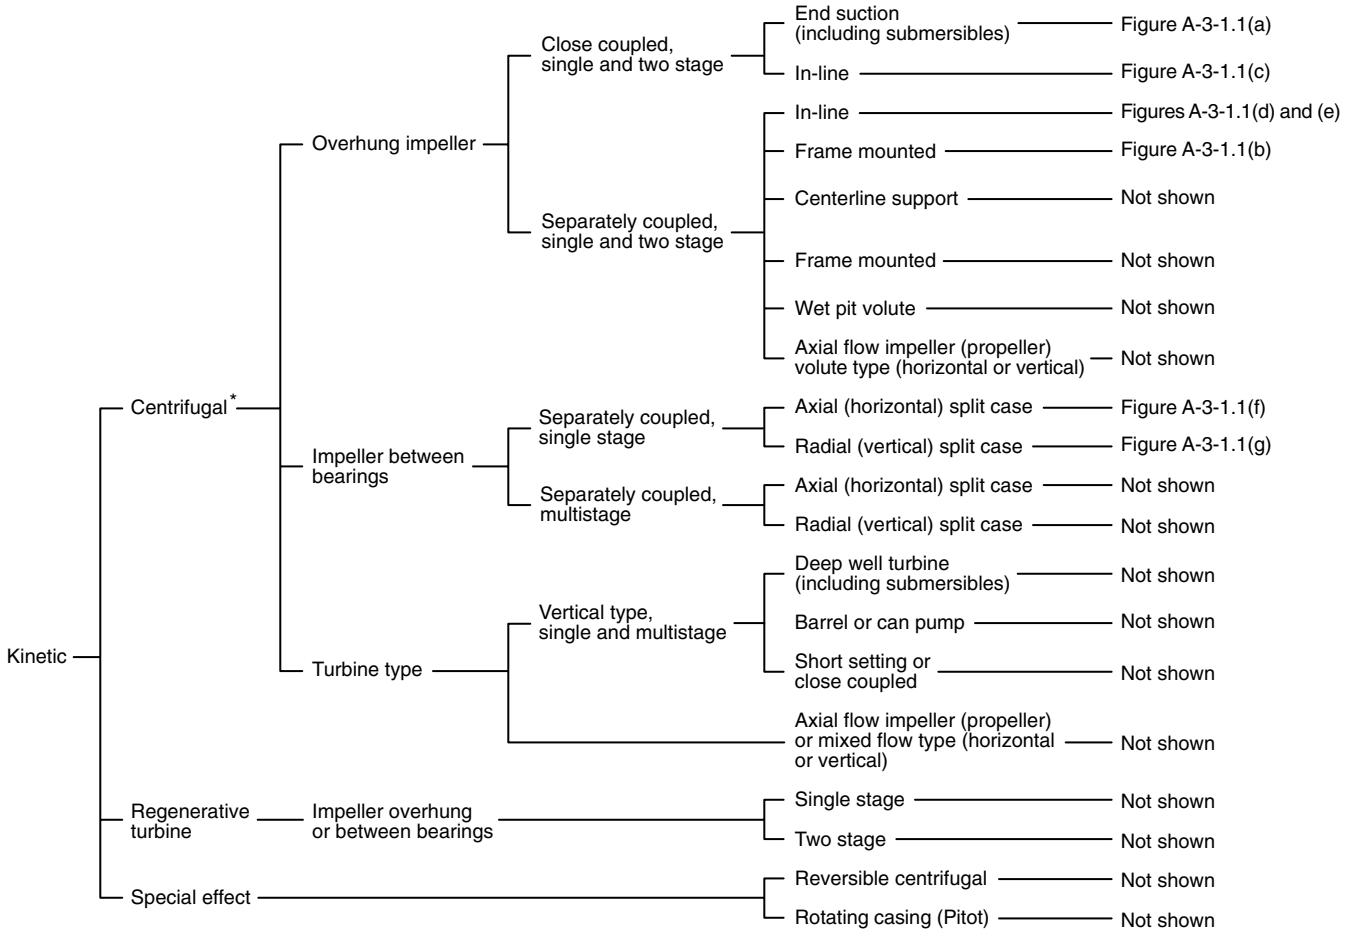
Kinetic

Centrifugal*

Overhung impeller

Close coupled, single and two stage

End suction (including submersibles) Figure A-3-1.1(a)

In-line Figure A-3-1.1(c)

Separately coupled, single and two stage

In-line Figures A-3-1.1(d) and (e)

Frame mounted Figure A-3-1.1(b)

Centerline support Not shown

Frame mounted Not shown

Wet pit volute Not shown

Axial flow impeller (propeller) volute type (horizontal or vertical) Not shown

Impeller between bearings

Separately coupled, single stage

Axial (horizontal) split case Figure A-3-1.1(f)

Radial (vertical) split case Figure A-3-1.1(g)

Separately coupled, multistage

Axial (horizontal) split case Not shown

Radial (vertical) split case Not shown

Turbine type

Vertical type, single and multistage

Deep well turbine (including submersibles) Not shown

Barrel or can pump Not shown

Short setting or close coupled Not shown

Axial flow impeller (propeller) or mixed flow type (horizontal or vertical) Not shown

Regenerative turbine

Impeller overhung or between bearings

Single stage Not shown

Two stage Not shown

Special effect

Reversible centrifugal Not shown

Rotating casing (Pitot) Not shown